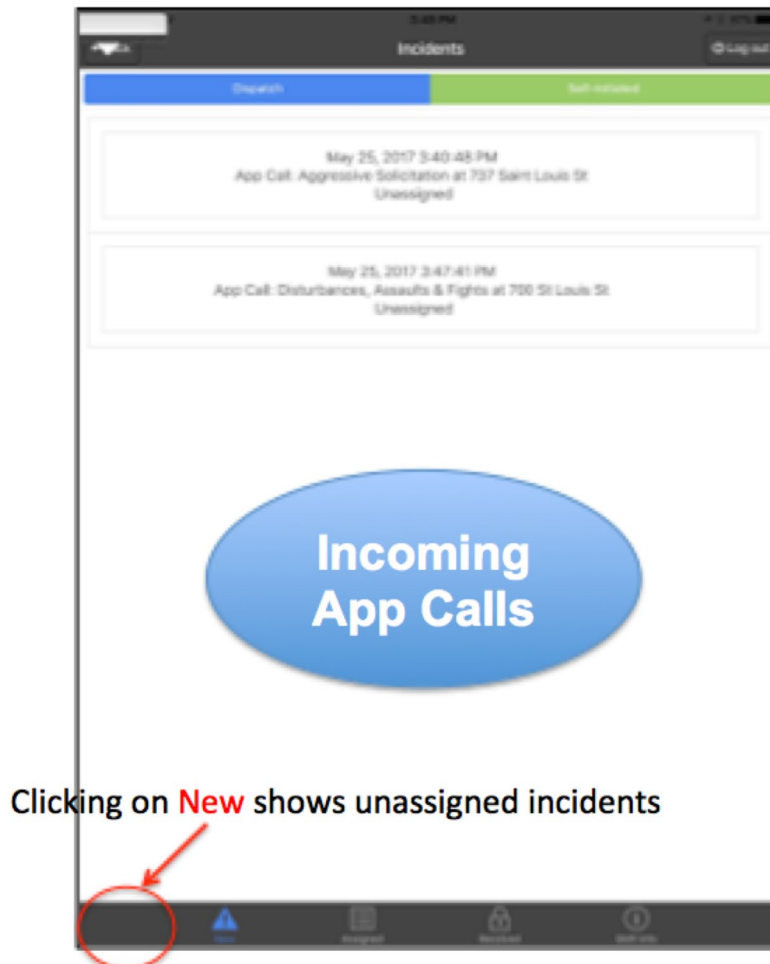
3:48 PM

Incidents

Log out

Dispatch

Self-initiated

May 25, 2017 3:40:48 PM
App Call: Aggressive Solicitation at 737 Saint Louis St
Unassigned

May 25, 2017 3:47:41 PM
App Call: Disturbances, Assaults & Fights at 700 St Louis St
Unassigned

Incoming App Calls

Clicking on New shows unassigned incidents

New

Assigned

Resolved

Shift Info